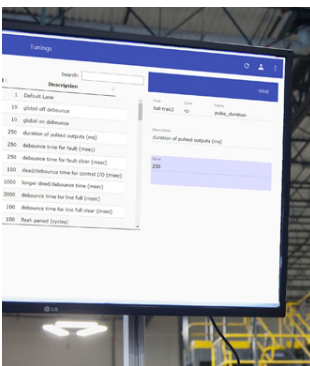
Tunings

Search:

Description

1 Default Lane
10 global off debounce
10 global on debounce
250 duration of pulsed outputs (ms)
250 debounce time for fault (msec)
250 debounce time for fault clear (msec)
100 dead/debounce time for control I/O (msec)
1000 longer dead/debounce time (msec)
3000 debounce time for line full (msec)
100 debounce time for line full clear (msec)
100 flash period (cycles)

SAVE

Unit
ball-trak2
Zone
rg
Name
pulse_duration

Description
duration of pulsed outputs (ms)

Value
250

LG